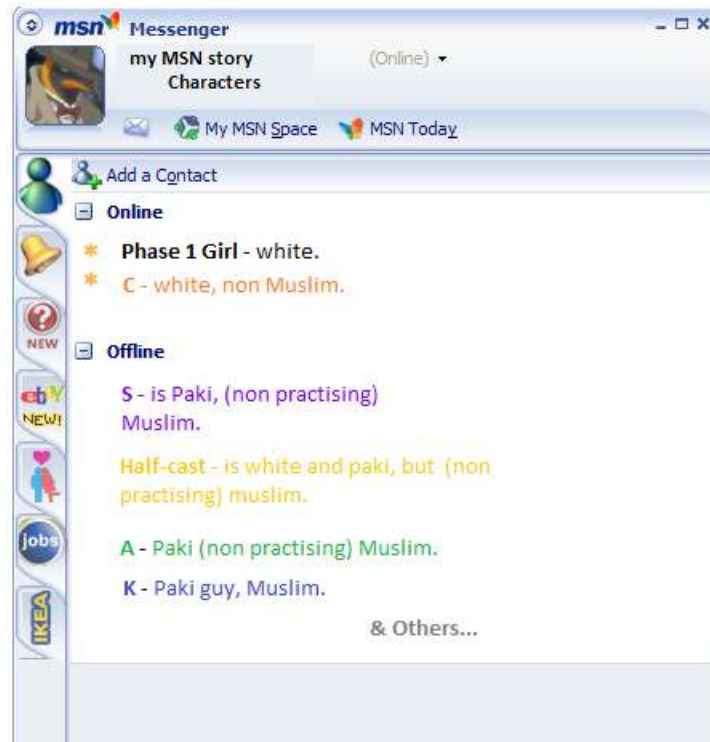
msn Messenger

my MSN story Characters

(Online)

My MSN Space MSN Today

Add a Contact

Online

Phase 1 Girl - white.

C - white, non Muslim.

NEW

Offline

ebY NEW!

S - is Paki, (non practising) Muslim.

Half-cast - is white and paki, but (non practising) muslim.

jobs

A - Paki (non practising) Muslim.

K - Paki guy, Muslim.

IKEA

& Others...